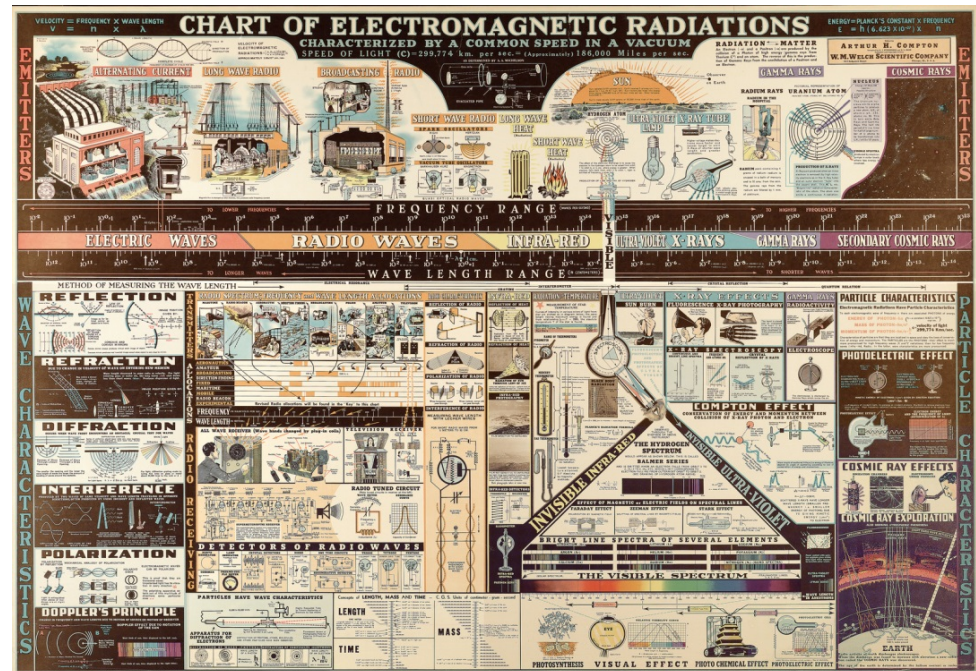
VELOCITY = FREQUENCY × WAVE LENGTH
$V = n \times \lambda$

CHART OF ELECTROMAGNETIC RADIATIONS

CHARACTERIZED BY A COMMON SPEED IN A VACUUM

SPEED OF LIGHT (C) = 299,774 km. per sec. (Approximately) 186,000 Miles per sec.

ENERGY = PLANCK'S CONSTANT × FREQUENCY
$E = h(6.623 \times 10^{-27}) \times n$

ARTHUR H. COMPTON
W. M. WELCH SCIENTIFIC COMPANY

EMITTERS

ALTERNATING CURRENT

LONG WAVE RADIO

BROADCASTING

RADIO

SHORT WAVE RADIO

LONG WAVE HEAT

SHORT WAVE HEAT

SUN

ULTRA-VIOLET LAMP

X-RAY TUBE

RADIATION — MATTER

GAMMA RAYS

RADIUM RAYS

URANIUM ATOM

COSMIC RAYS

NUCLEUS

SPARK OSCILLATORS

VACUUM TUBE OSCILLATORS

HYDROGEN ATOM

FREQUENCY RANGE

TO LOWER FREQUENCIES

TO HIGHER FREQUENCIES

ELECTRIC WAVES

RADIO WAVES

INFRA-RED

VISIBLE

ULTRA-VIOLET

X-RAYS

GAMMA RAYS

SECONDARY COSMIC RAYS

WAVE LENGTH RANGE

TO LONGER WAVES

TO SHORTER WAVES

METHOD OF MEASURING THE WAVE LENGTH

WAVE CHARACTERISTICS

REFLECTION

REFRACTION

DIFFRACTION

INTERFERENCE

POLARIZATION

DOPPLER'S PRINCIPLE

TRANSMITTING ALLOCATIONS

FREQUENCY

WAVE LENGTH

RADIO RECEIVING

ALL WAVE RECEIVER

TELEVISION RECEIVER

RADIO TUNED CIRCUIT

DETECTORS OF RADIO WAVES

PARTICLES HAVE WAVE CHARACTERISTICS

LENGTH

TIME

MASS

REFLECTION OF RADIO

REFRACTION OF RADIO

POLARIZATION OF RADIO

INTERFERENCE OF RADIO

THE HYDROGEN SPECTRUM

BALMER SERIES

INVISIBLE INFRA-RED

INVISIBLE ULTRA-VIOLET

EFFECT OF MAGNETIC or ELECTRIC FIELDS ON SPECTRAL LINES

FARADAY EFFECT

ZEEMAN EFFECT

STARK EFFECT

BRIGHT LINE SPECTRA OF SEVERAL ELEMENTS

THE VISIBLE SPECTRUM

SUN BURN

X-RAY EFFECTS

GAMMA RAYS

SPECTROSCOPY

RADIOACTIVITY

ELECTROSCOPE

COMPTON EFFECT

CONSERVATION OF ENERGY AND MOMENTUM BETWEEN COLLISION OF X-RAY PHOTON AND ELECTRON

PARTICLE CHARACTERISTICS

PHOTOELECTRIC EFFECT

COSMIC RAY EFFECTS

COSMIC RAY EXPLORATION

EARTH

PARTICLE CHARACTERISTICS

PHOTOSYNTHESIS

VISUAL EFFECT

PHOTO CHEMICAL EFFECT

PHOTOELECTRIC EFFECT